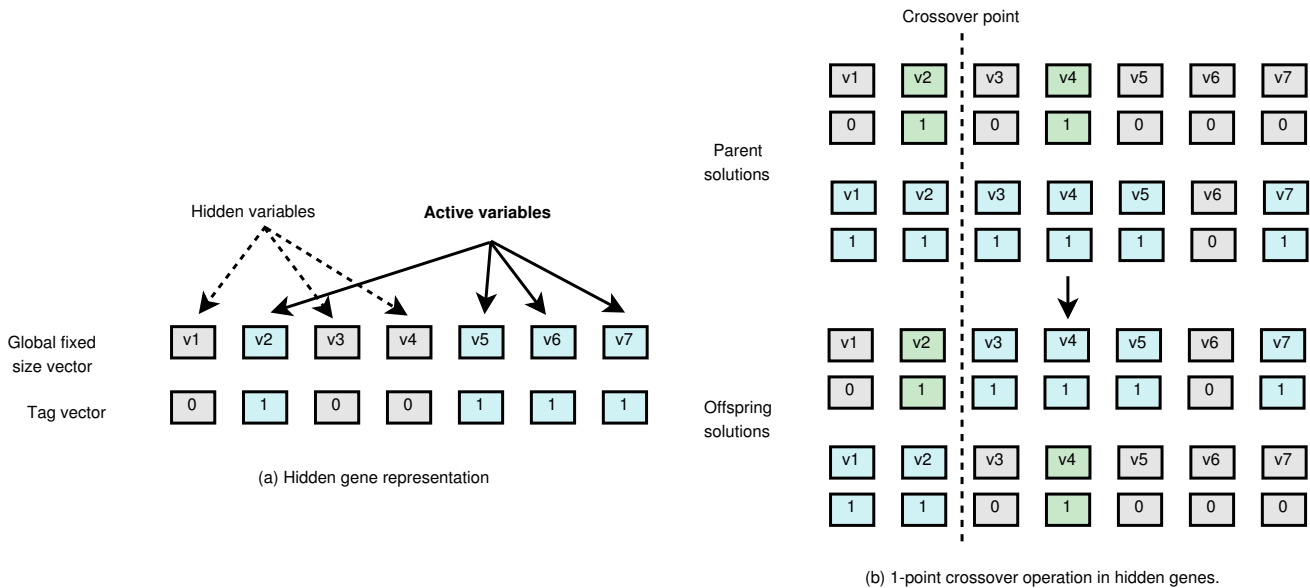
Hidden variables

**Active variables**

Global fixed size vector

| v1 | v2 | v3 | v4 | v5 | v6 | v7 |
|---|---|---|---|---|---|---|

Tag vector

| 0 | 1 | 0 | 0 | 1 | 1 | 1 |
|---|---|---|---|---|---|---|

(a) Hidden gene representation

Crossover point

Parent solutions

| v1 | v2 | v3 | v4 | v5 | v6 | v7 |
|---|---|---|---|---|---|---|
| 0 | 1 | 0 | 1 | 0 | 0 | 0 |
| v1 | v2 | v3 | v4 | v5 | v6 | v7 |
| 1 | 1 | 1 | 1 | 1 | 0 | 1 |

Offspring solutions

| v1 | v2 | v3 | v4 | v5 | v6 | v7 |
|---|---|---|---|---|---|---|
| 0 | 1 | 1 | 1 | 1 | 0 | 1 |
| v1 | v2 | v3 | v4 | v5 | v6 | v7 |
| 1 | 1 | 0 | 1 | 0 | 0 | 0 |

(b) 1-point crossover operation in hidden genes.